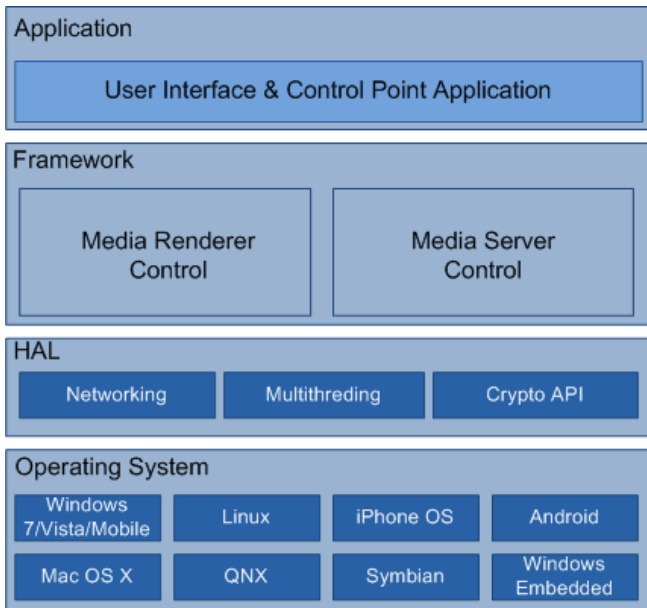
Application

User Interface & Control Point Application

Framework

Media Renderer Control

Media Server Control

HAL

Networking

Multithreding

Crypto API

Operating System

Windows 7/Vista/Mobile

Linux

iPhone OS

Android

Mac OS X

QNX

Symbian

Windows Embedded